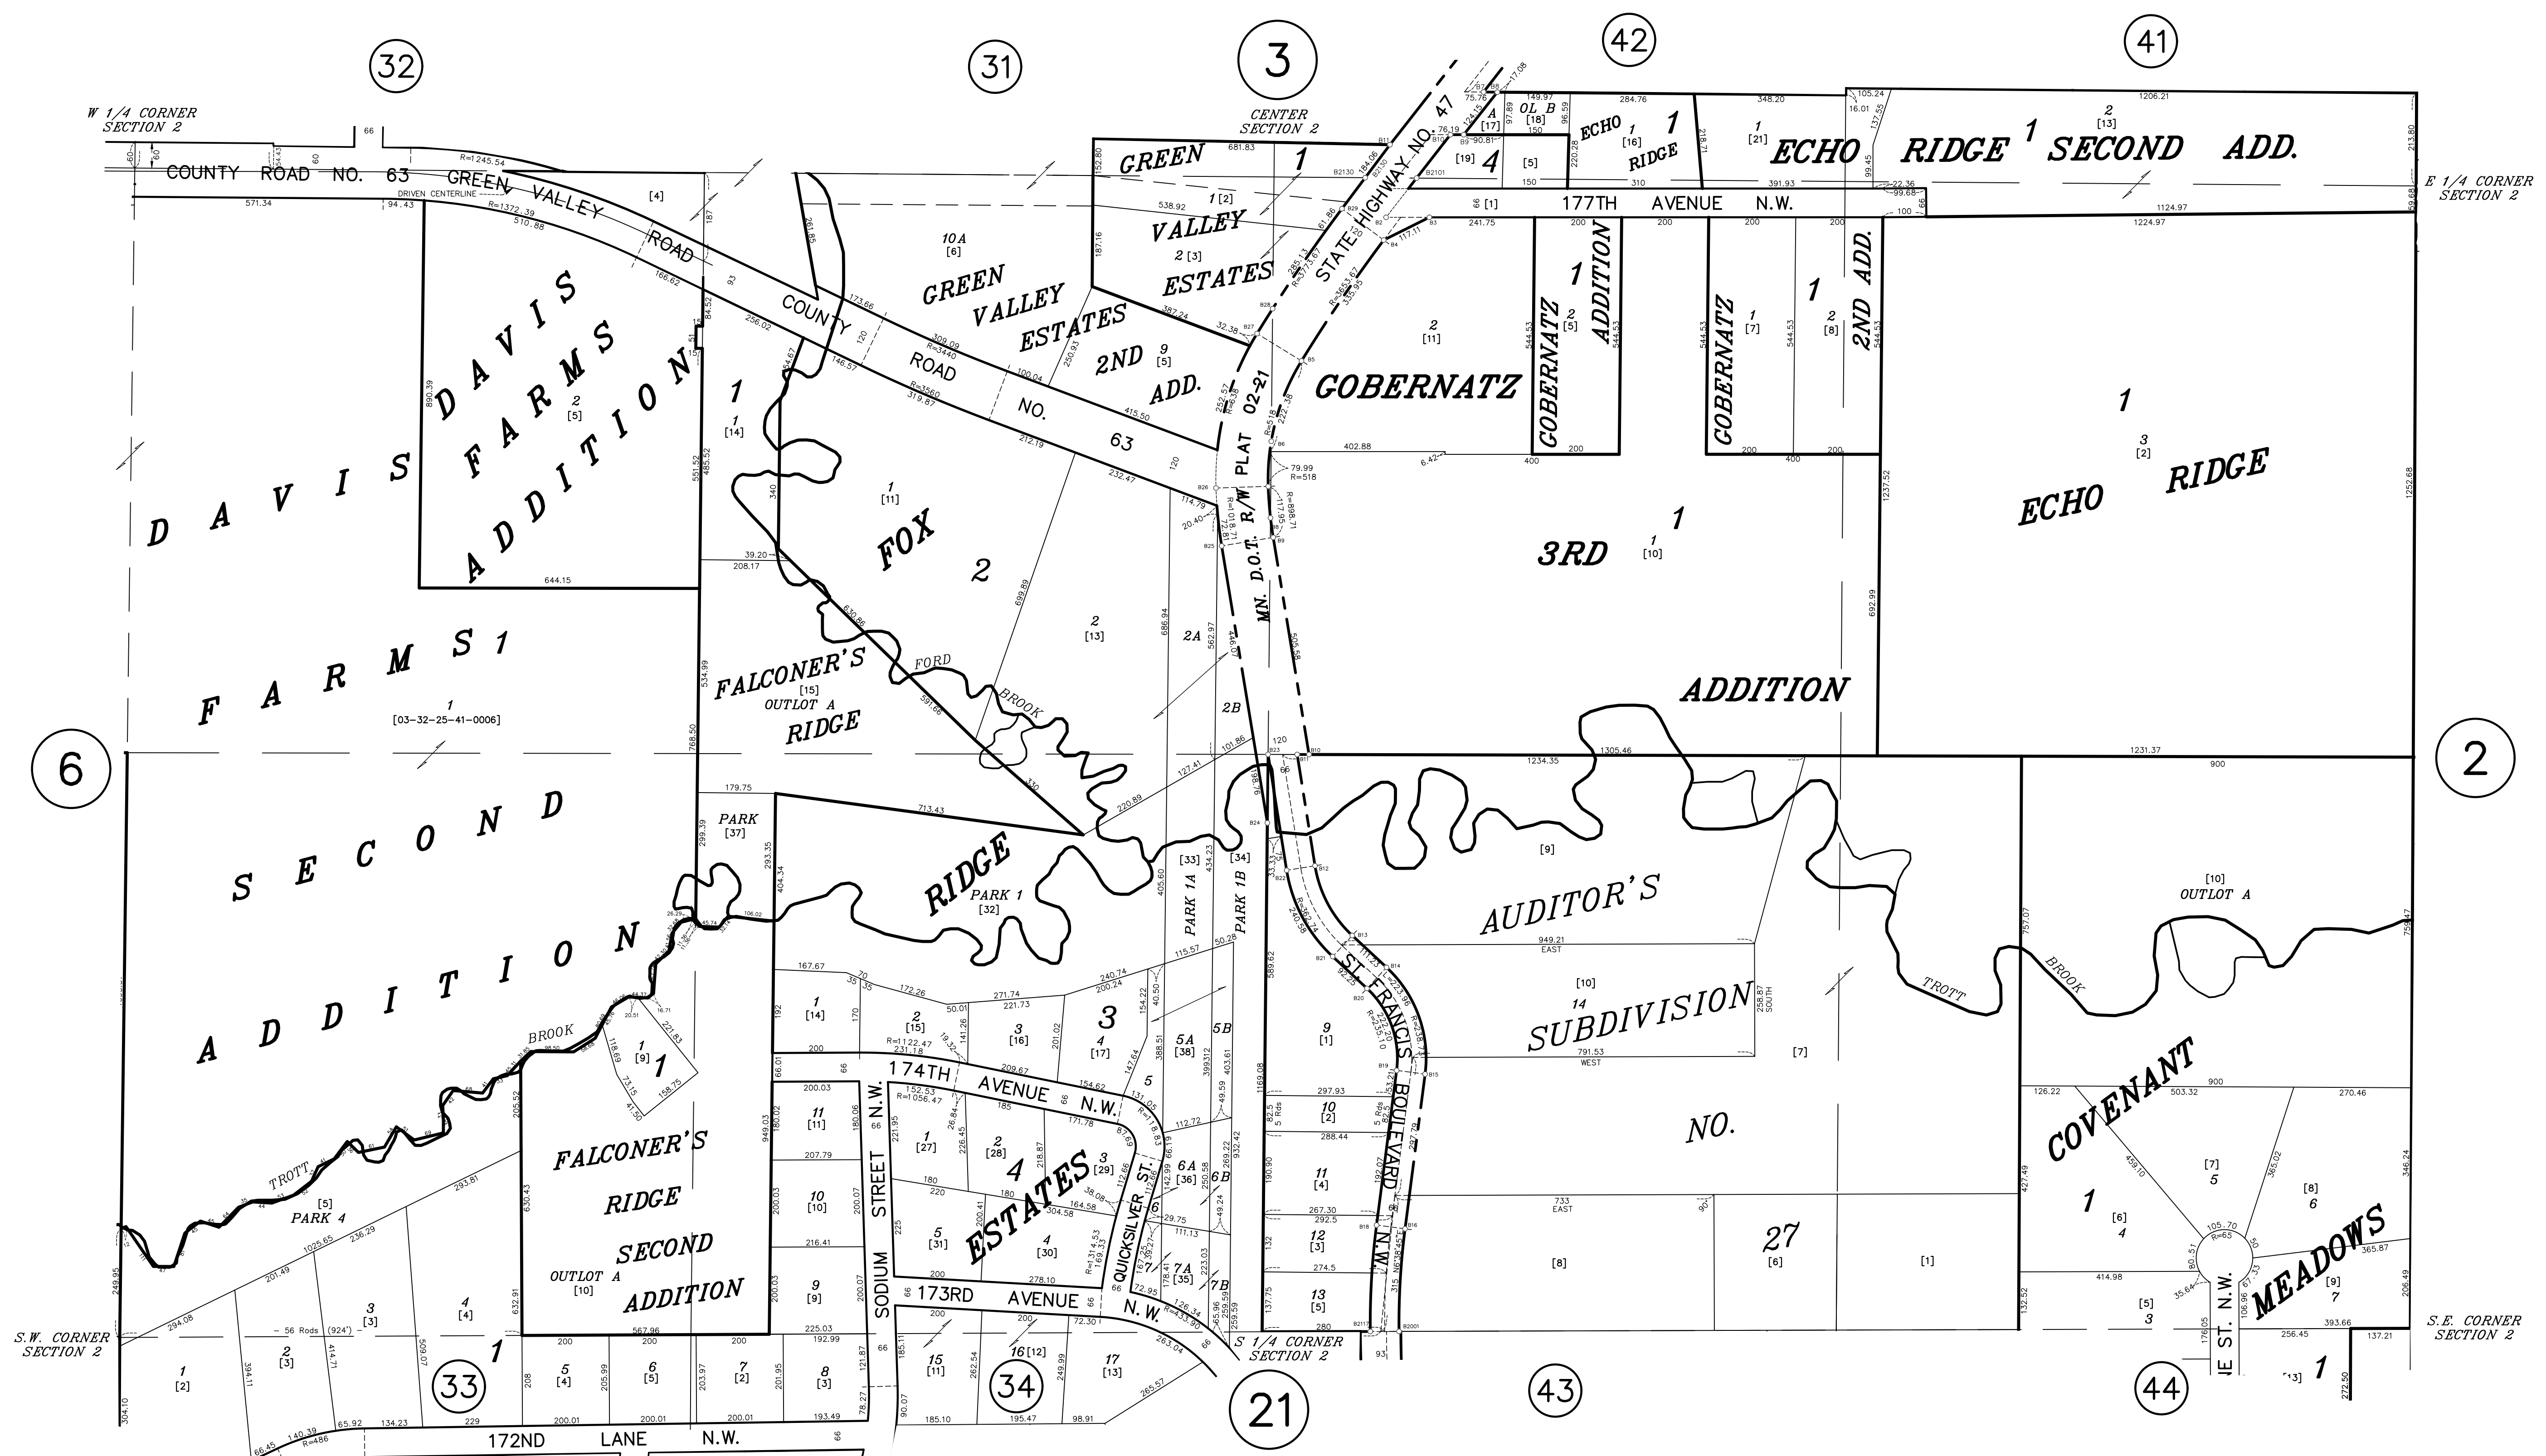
32
31
3
42
41
W 1/4 CORNER
SECTION 2
CENTER
SECTION 2
E 1/4 CORNER
SECTION 2
COUNTY ROAD NO. 63 GREEN VALLEY ROAD
COUNTY ROAD NO. 63
DRIVEN CENTERLINE
GREEN VALLEY ESTATES
GREEN VALLEY ESTATES 2ND ADD.
STATE HIGHWAY NO. 47
ECHO RIDGE
ECHO RIDGE SECOND ADD.
177TH AVENUE N.W.
DAVIS FARMS ADDITION
DAVIS FARMS 1 SECOND ADDITION
GOBERNATZ 3RD ADDITION
GOBERNATZ ADDITION
GOBERNATZ 2ND ADD.
ECHO RIDGE
MN. D.O.T. R/W PLAT 02-21
FOX RIDGE
FALCONER'S RIDGE
OUTLOT A
FORD BROOK
[03-32-25-41-0006]
6
2
PARK
[37]
PARK 1
[32]
PARK 1A
PARK 1B
AUDITOR'S SUBDIVISION NO. 27
OUTLOT A
TROTT BROOK
ST. FRANCIS BOULEVARD N.W.
174TH AVENUE N.W.
QUICKSILVER ST.
SODIUM STREET N.W.
4 ESTATES
173RD AVENUE N.W.
FALCONER'S RIDGE SECOND ADDITION
OUTLOT A
PARK 4
COVENANT MEADOWS
S.W. CORNER
SECTION 2
S 1/4 CORNER
SECTION 2
S.E. CORNER
SECTION 2
56 Rods (924')
172ND LANE N.W.
33
34
21
43
44